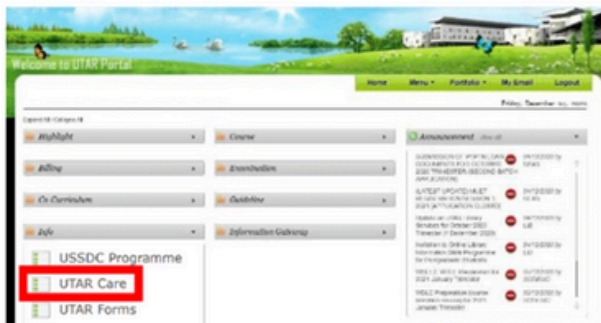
Welcome to UTAR Portal

Home
Menu
Portfolio
My Email
Logout

Friday, December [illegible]

Expand All / Collapse All

Highlight

Course

Announcement

Billing

Examination

Co Curriculum

Guideline

Info

Information Gateway

USSDC Programme

UTAR Care

UTAR Forms

SUBMISSION OF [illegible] DOCUMENTS FOR OCTOBER 2020 TRIMESTER (SECOND BATCH APPLICATION)

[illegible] UPDATED MUET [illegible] 2021 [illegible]

Notice on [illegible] Library Services for October 2020 Trimester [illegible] December 2020

Invitation to Online Library Information Skills Programme for Postgraduate Students

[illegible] 2021 January Trimester

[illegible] Preparation Course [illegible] 2021 January Trimester